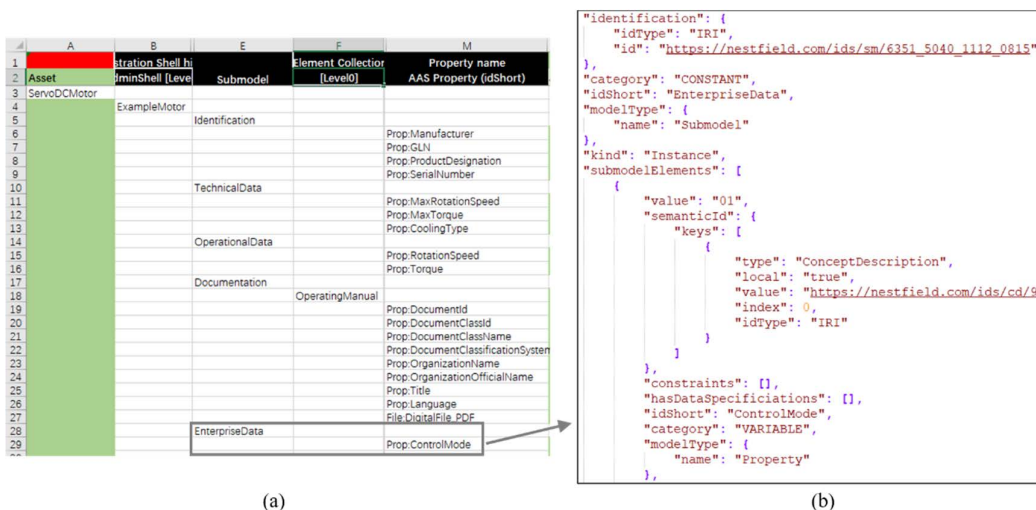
| | A | B | E | F | M |
|---|---|---|---|---|---|
| 1 | | stration Shell hi | | Element Collectior | Property name |
| 2 | Asset | dminShell [Leve | Submodel | [Level0] | AAS Property (idShort) |
| 3 | ServoDCMotor | | | | |
| 4 | | ExampleMotor | | | |
| 5 | | | Identification | | |
| 6 | | | | | Prop:Manufacturer |
| 7 | | | | | Prop:GLN |
| 8 | | | | | Prop:ProductDesignation |
| 9 | | | | | Prop:SerialNumber |
| 10 | | | TechnicalData | | |
| 11 | | | | | Prop:MaxRotationSpeed |
| 12 | | | | | Prop:MaxTorque |
| 13 | | | | | Prop:CoolingType |
| 14 | | | OperationalData | | |
| 15 | | | | | Prop:RotationSpeed |
| 16 | | | | | Prop:Torque |
| 17 | | | Documentation | | |
| 18 | | | | OperatingManual | |
| 19 | | | | | Prop:DocumentId |
| 20 | | | | | Prop:DocumentClassId |
| 21 | | | | | Prop:DocumentClassName |
| 22 | | | | | Prop:DocumentClassificationSysten |
| 23 | | | | | Prop:OrganizationName |
| 24 | | | | | Prop:OrganizationOfficialName |
| 25 | | | | | Prop:Title |
| 26 | | | | | Prop:Language |
| 27 | | | | | File:DigitalFile_PDF |
| 28 | | | EnterpriseData | | |
| 29 | | | | | Prop:ControlMode |

(a)

"identification": {
"idType": "IRI",
"id": "https://nestfield.com/ids/sm/6351_5040_1112_0815"
},
"category": "CONSTANT",
"idShort": "EnterpriseData",
"modelType": {
"name": "Submodel"
},
"kind": "Instance",
"submodelElements": [
{
"value": "01",
"semanticId": {
"keys": [
{
"type": "ConceptDescription",
"local": "true",
"value": "https://nestfield.com/ids/cd/9
"index": 0,
"idType": "IRI"
}
]
},
"constraints": [],
"hasDataSpecificiations": [],
"idShort": "ControlMode",
"category": "VARIABLE",
"modelType": {
"name": "Property"
},

(b)